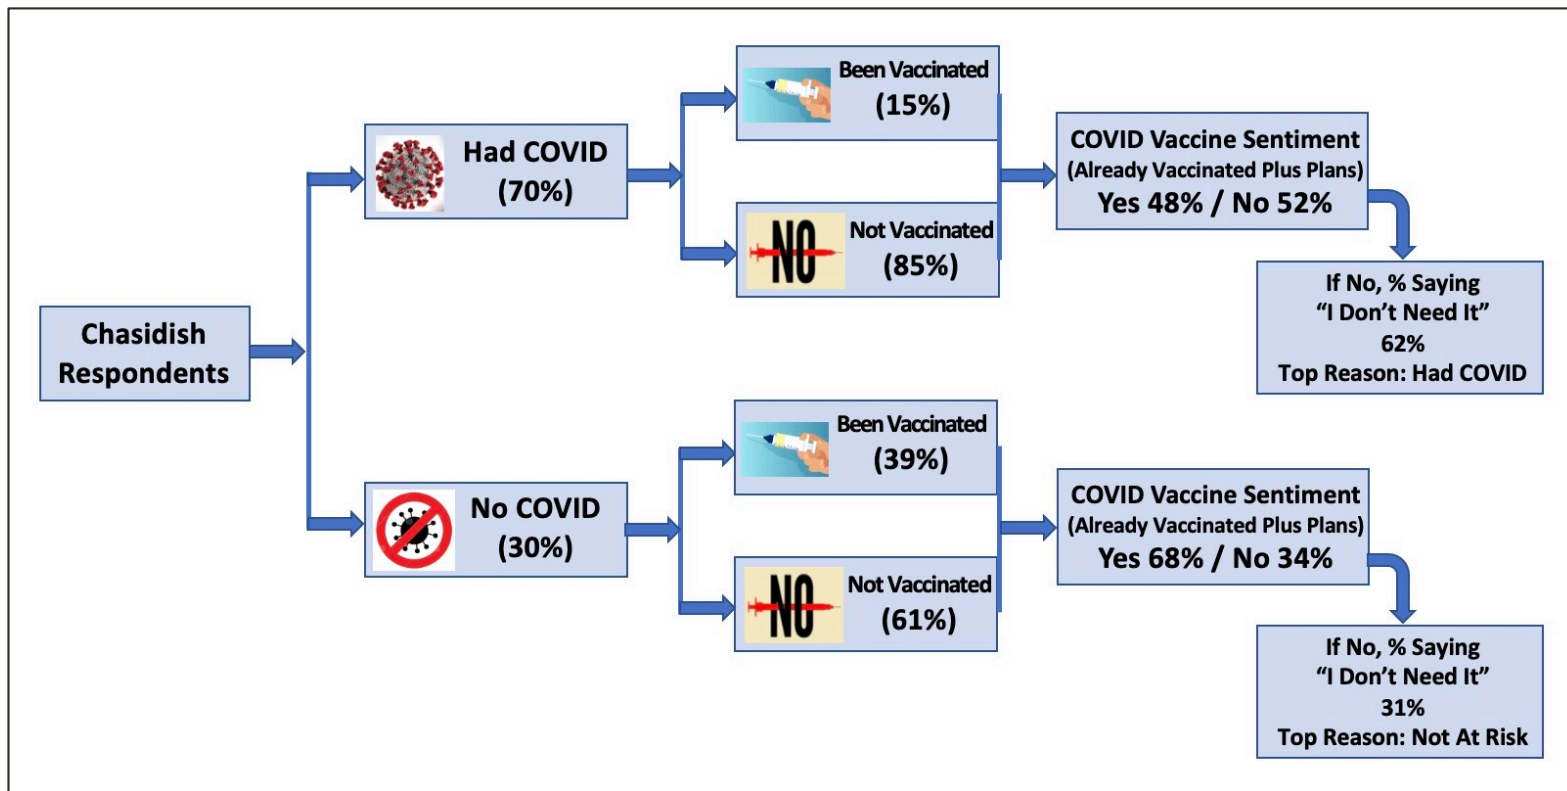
Chasidish Respondents

Had COVID
(70%)

Been Vaccinated
(15%)

NO

Not Vaccinated
(85%)

COVID Vaccine Sentiment
(Already Vaccinated Plus Plans)
Yes 48% / No 52%

If No, % Saying
"I Don't Need It"
62%
Top Reason: Had COVID

No COVID
(30%)

Been Vaccinated
(39%)

NO

Not Vaccinated
(61%)

COVID Vaccine Sentiment
(Already Vaccinated Plus Plans)
Yes 68% / No 34%

If No, % Saying
"I Don't Need It"
31%
Top Reason: Not At Risk